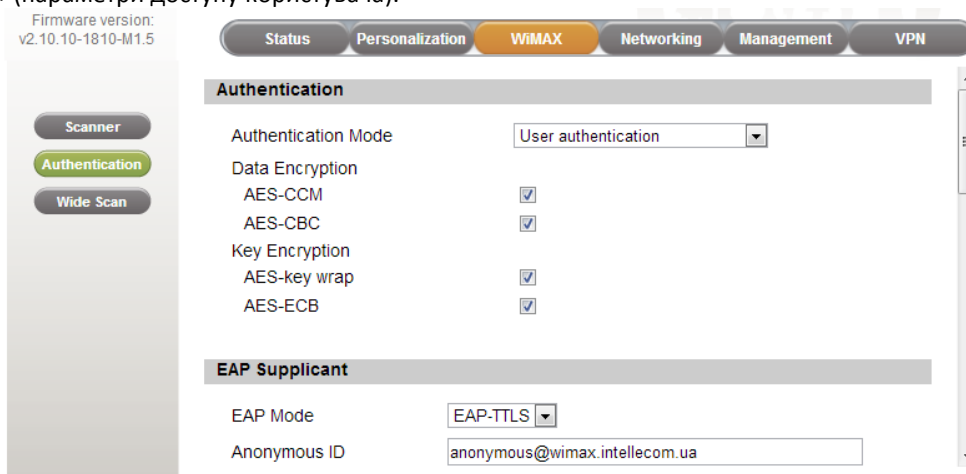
(параметри доступу користувача).

Firmware version:
v2.10.10-1810-M1.5

Status | Personalization | WiMAX | Networking | Management | VPN

Scanner
Authentication
Wide Scan

Authentication

Authentication Mode User authentication

Data Encryption
AES-CCM
AES-CBC
Key Encryption
AES-key wrap
AES-ECB

EAP Supplicant

EAP Mode EAP-TTLS
Anonymous ID anonymous@wimax.intellecom.ua